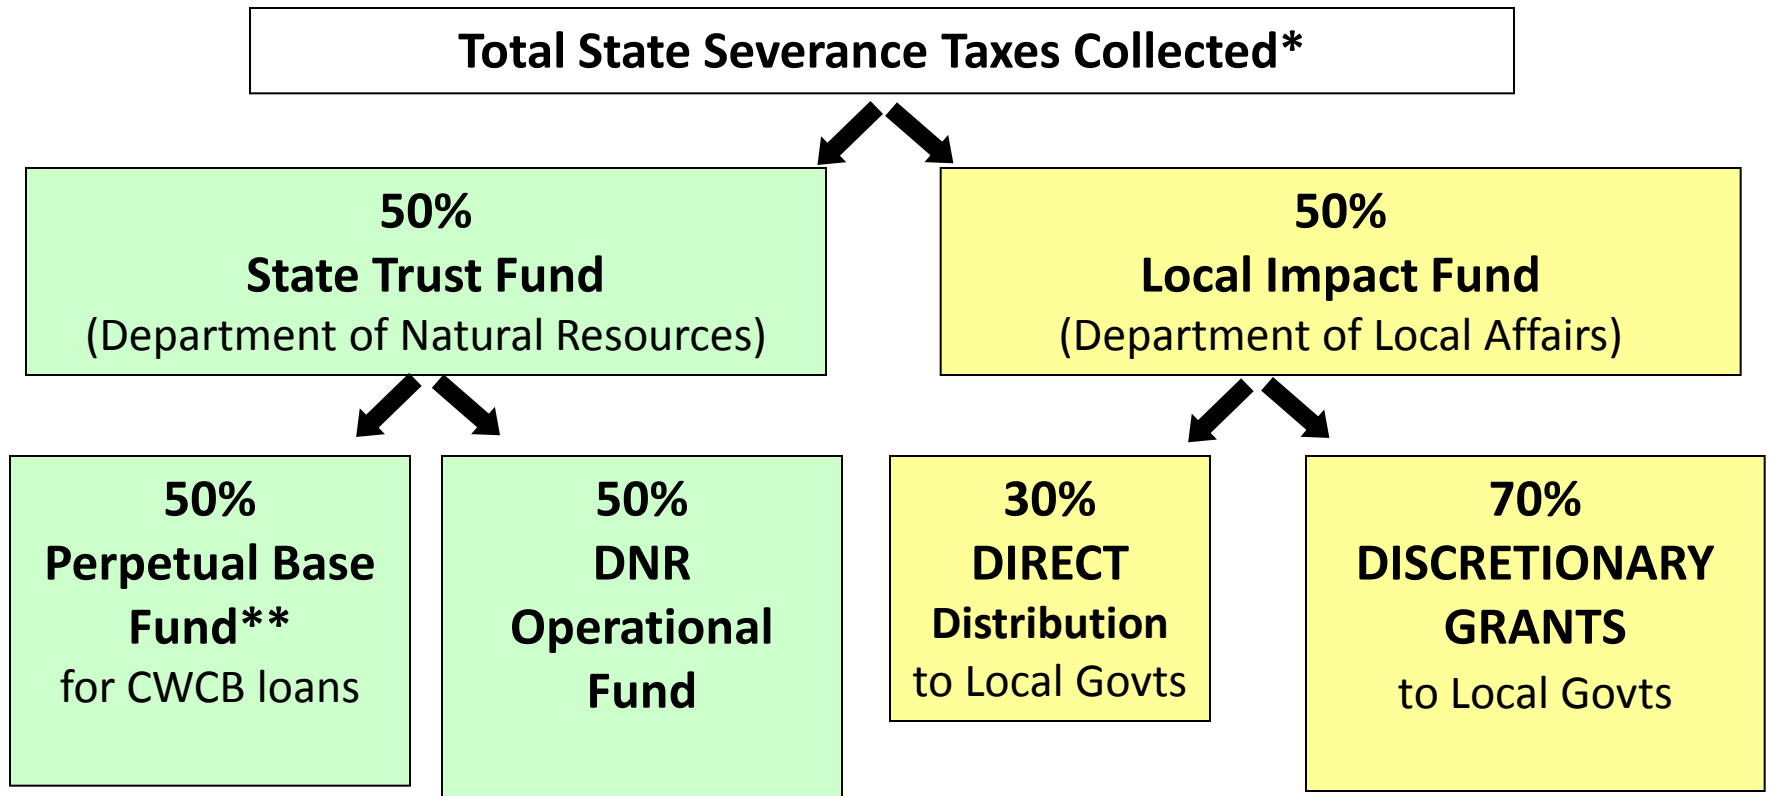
Total State Severance Taxes Collected*

50%
State Trust Fund
(Department of Natural Resources)

50%
Local Impact Fund
(Department of Local Affairs)

50%
Perpetual Base Fund**
for CWCB loans

50%
DNR Operational Fund

30%
DIRECT Distribution
to Local Govts

70%
DISCRETIONARY GRANTS
to Local Govts